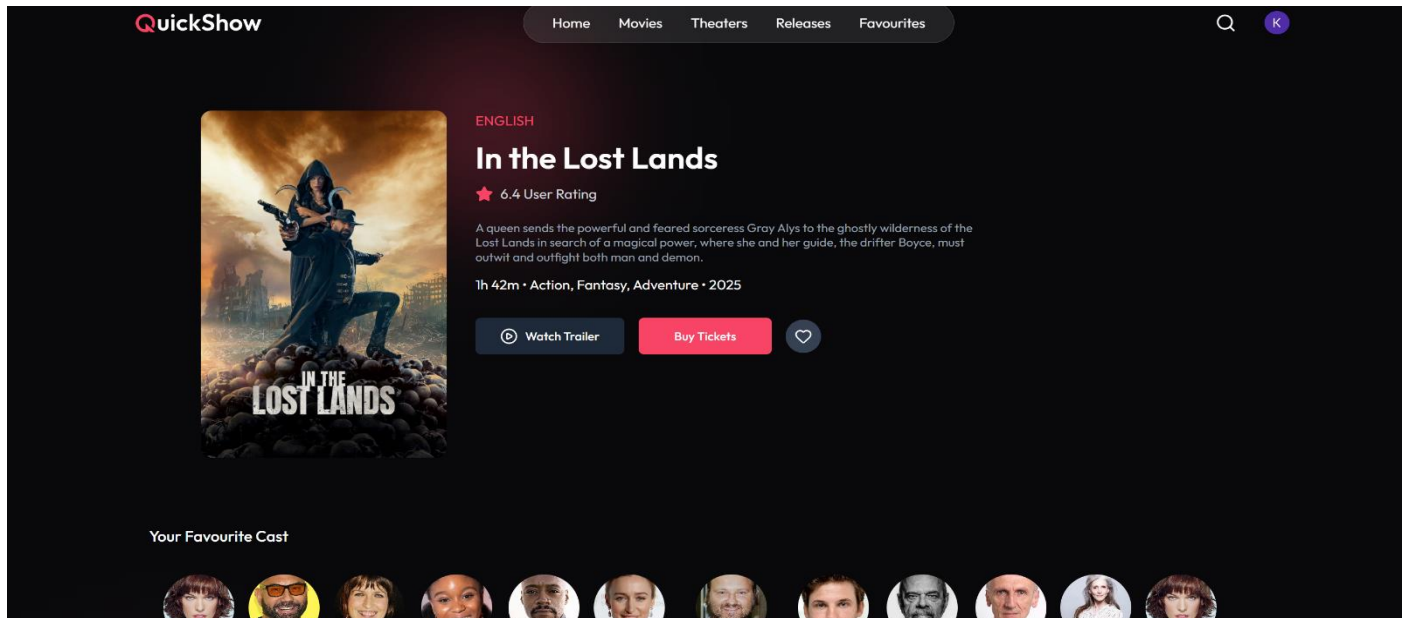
QuickShow

Home Movies Theaters Releases Favourites

K

IN THE LOST LANDS

ENGLISH

In the Lost Lands

6.4 User Rating

A queen sends the powerful and feared sorceress Gray Alys to the ghostly wilderness of the Lost Lands in search of a magical power, where she and her guide, the drifter Boyce, must outwit and outfight both man and demon.

1h 42m • Action, Fantasy, Adventure • 2025

Watch Trailer

Buy Tickets

Your Favourite Cast